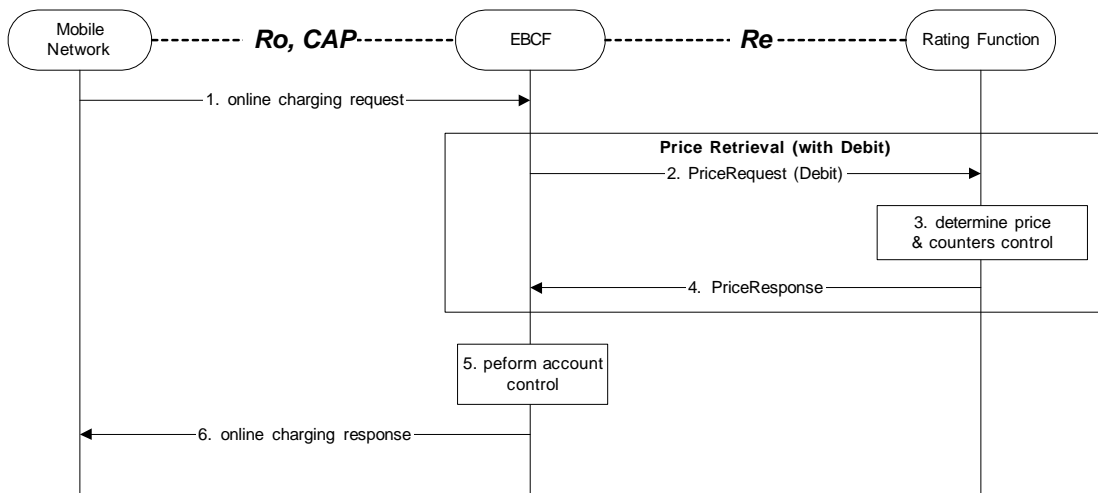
Mobile Network

Ro, CAP

EBCF

Re

Rating Function

1. online charging request

Price Retrieval (with Debit)

2. PriceRequest (Debit)

3. determine price & counters control

4. PriceResponse

5. peform account control

6. online charging response